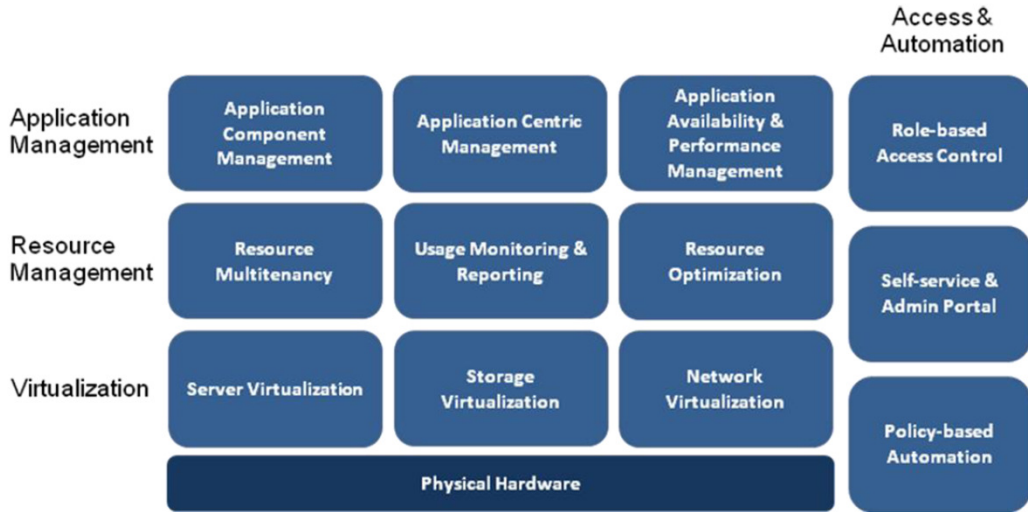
Access & Automation

Application Management

Application Component Management

Application Centric Management

Application Availability & Performance Management

Role-based Access Control

Resource Management

Resource Multitenancy

Usage Monitoring & Reporting

Resource Optimization

Self-service & Admin Portal

Virtualization

Server Virtualization

Storage Virtualization

Network Virtualization

Policy-based Automation

Physical Hardware